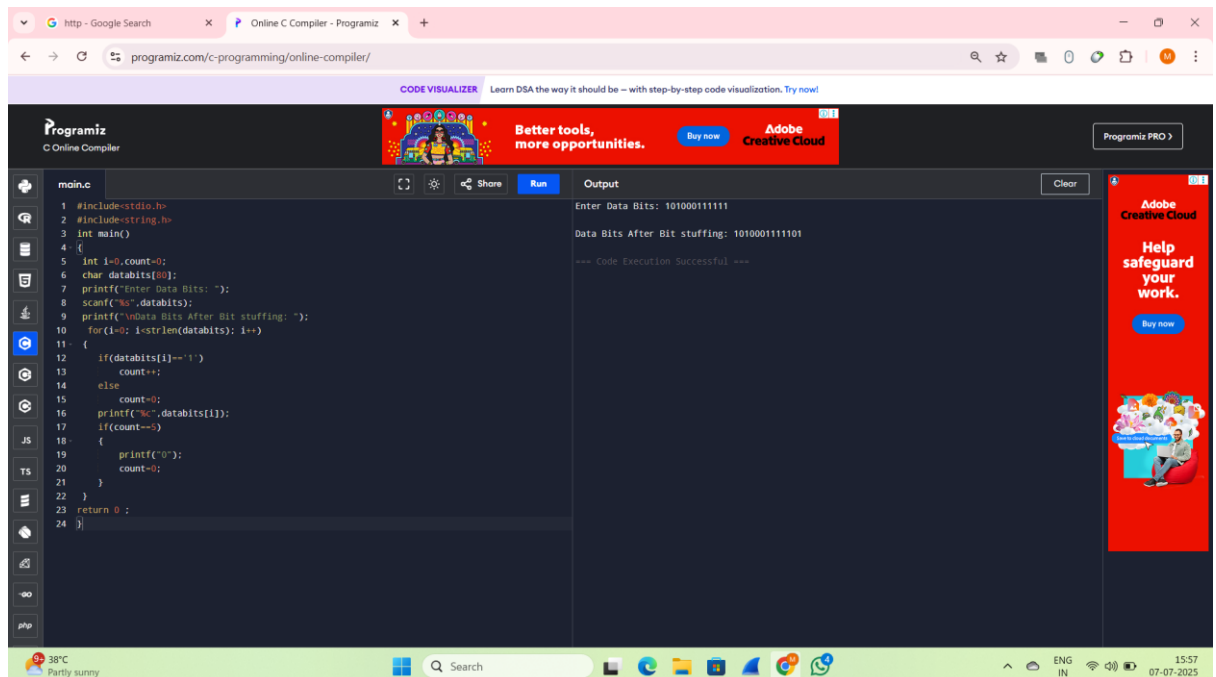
http - Google Search
Online C Compiler - Programiz
programiz.com/c-programming/online-compiler/

CODE VISUALIZER Learn DSA the way it should be – with step-by-step code visualization. Try now!

Programiz
C Online Compiler

Better tools, more opportunities. Buy now Adobe Creative Cloud

Programiz PRO >

main.c Share Run

1 #include<stdio.h>
2 #include<string.h>
3 int main()
4 {
5 int i=0,count=0;
6 char databits[80];
7 printf("Enter Data Bits: ");
8 scanf("%s",databits);
9 printf("\nData Bits After Bit stuffing: ");
10 for(i=0; i<strlen(databits); i++)
11 {
12 if(databits[i]=='1')
13 count++;
14 else
15 count=0;
16 printf("%c",databits[i]);
17 if(count==5)
18 {
19 printf("0");
20 count=0;
21 }
22 }
23 return 0 ;
24 }

Output Clear

Enter Data Bits: 101000111111

Data Bits After Bit stuffing: 1010001111101

=== Code Execution Successful ===

Adobe Creative Cloud
Help safeguard your work.
Buy now

JS
TS
php

38°C
Partly sunny
Search
ENG IN
15:57
07-07-2025